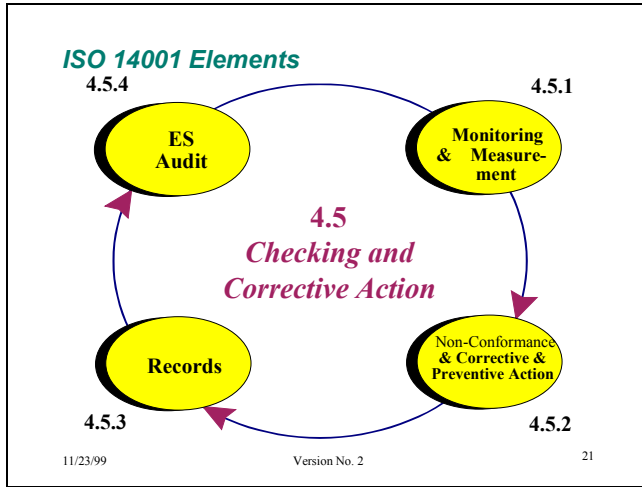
ISO 14001 Elements

4.5.4

ES Audit

4.5.1

Monitoring & Measurement

4.5
Checking and Corrective Action

Records

Non-Conformance & Corrective & Preventive Action

4.5.3

4.5.2

11/23/99

Version No. 2

21